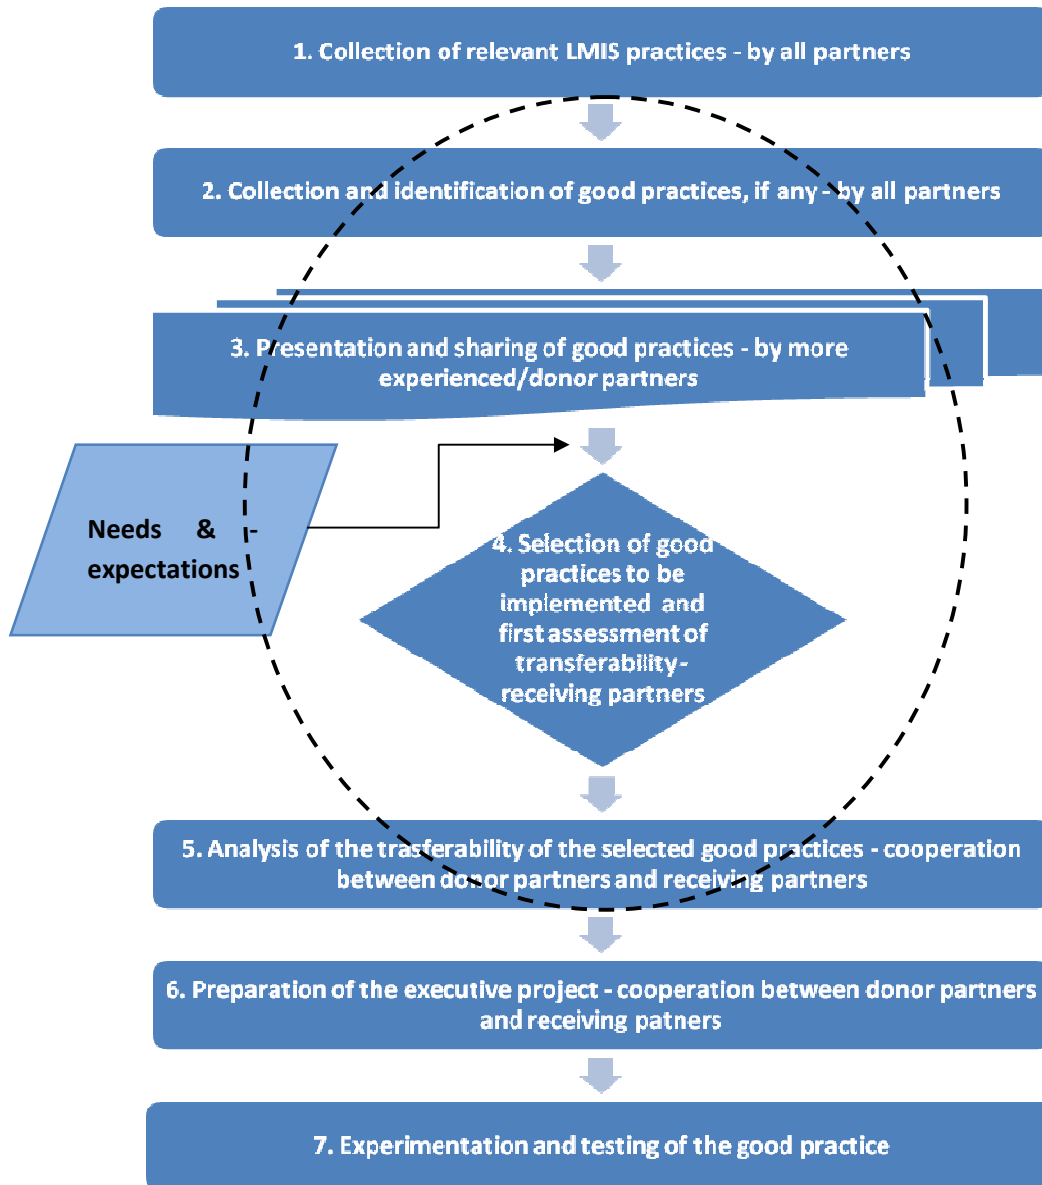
1. Collection of relevant LMIS practices - by all partners

2. Collection and identification of good practices, if any - by all partners

3. Presentation and sharing of good practices - by more experienced/donor partners

Needs & - expectations

4. Selection of good practices to be implemented and first assessment of transferability - receiving partners

5. Analysis of the trasferability of the selected good practices - cooperation between donor partners and receiving partners

6. Preparation of the executive project - cooperation between donor partners and receiving patners

7. Experimentation and testing of the good practice